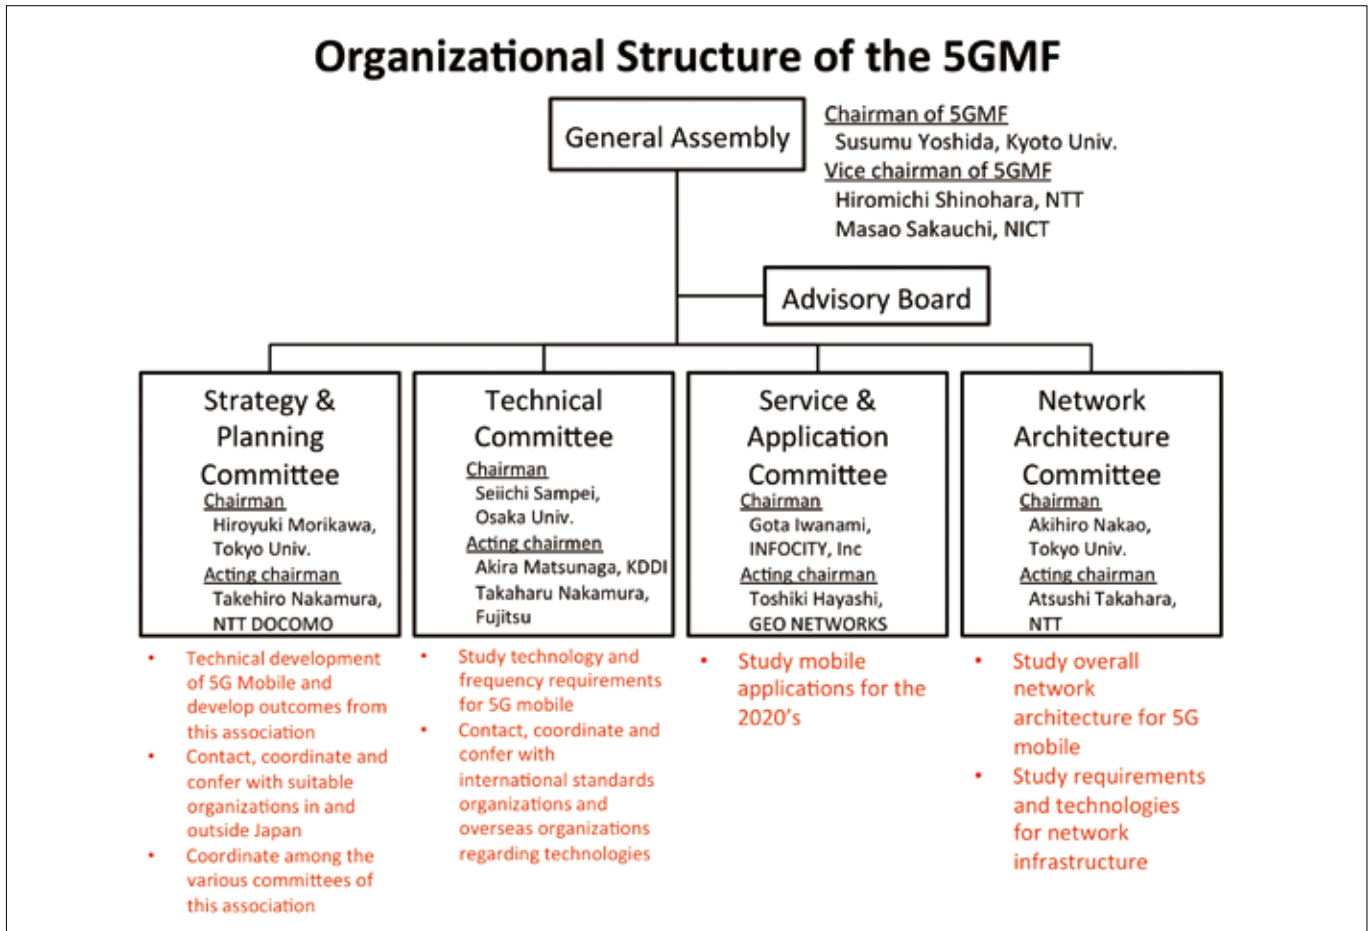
Organizational Structure of the 5GMF

General Assembly

Chairman of 5GMF
Susumu Yoshida, Kyoto Univ.
Vice chairman of 5GMF
Hiromichi Shinohara, NTT
Masao Sakauchi, NICT

Advisory Board

Strategy & Planning Committee
Chairman
Hiroyuki Morikawa, Tokyo Univ.
Acting chairman
Takehiro Nakamura, NTT DOCOMO

- Technical development of 5G Mobile and develop outcomes from this association
- Contact, coordinate and confer with suitable organizations in and outside Japan
- Coordinate among the various committees of this association

Technical Committee
Chairman
Seiichi Sampei, Osaka Univ.
Acting chairmen
Akira Matsunaga, KDDI
Takaharu Nakamura, Fujitsu

- Study technology and frequency requirements for 5G mobile
- Contact, coordinate and confer with international standards organizations and overseas organizations regarding technologies

Service & Application Committee
Chairman
Gota Iwanami, INFOCITY, Inc
Acting chairman
Toshiki Hayashi, GEO NETWORKS

- Study mobile applications for the 2020's

Network Architecture Committee
Chairman
Akihiro Nakao, Tokyo Univ.
Acting chairman
Atsushi Takahara, NTT

- Study overall network architecture for 5G mobile
- Study requirements and technologies for network infrastructure